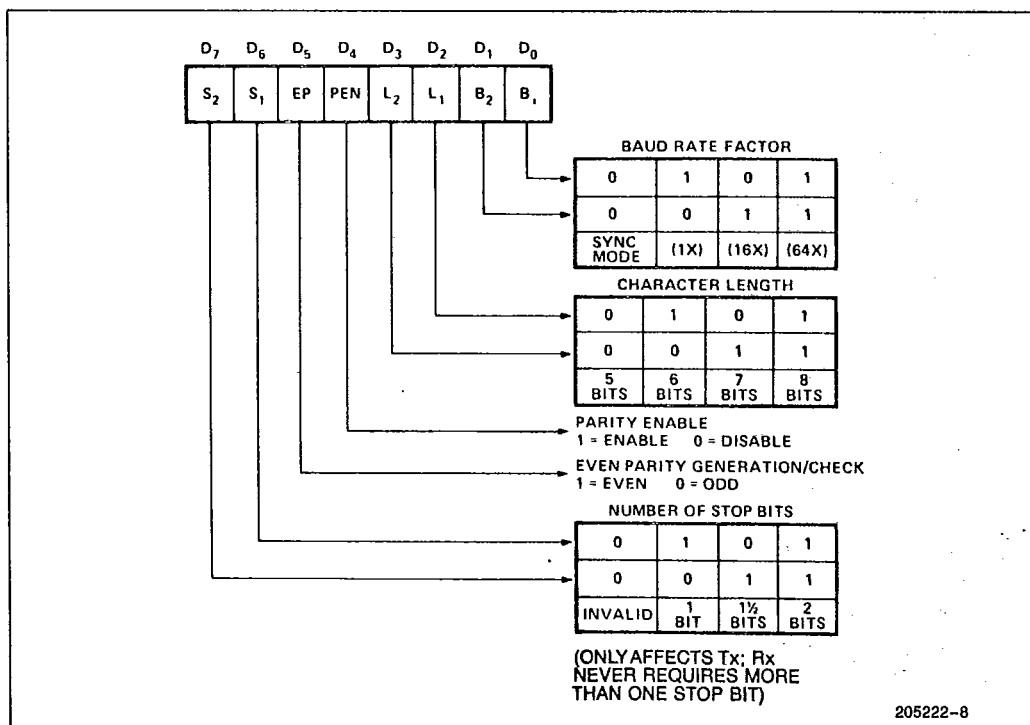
$D_7$ $D_6$ $D_5$ $D_4$ $D_3$ $D_2$ $D_1$ $D_0$

| $S_2$ | $S_1$ | EP | PEN | $L_2$ | $L_1$ | $B_2$ | $B_1$ |
|---|---|---|---|---|---|---|---|

BAUD RATE FACTOR

| 0 | 1 | 0 | 1 |
|---|---|---|---|
| 0 | 0 | 1 | 1 |
| SYNC MODE | (1X) | (16X) | (64X) |

CHARACTER LENGTH

| 0 | 1 | 0 | 1 |
|---|---|---|---|
| 0 | 0 | 1 | 1 |
| 5 BITS | 6 BITS | 7 BITS | 8 BITS |

PARITY ENABLE
1 = ENABLE 0 = DISABLE

EVEN PARITY GENERATION/CHECK
1 = EVEN 0 = ODD

NUMBER OF STOP BITS

| 0 | 1 | 0 | 1 |
|---|---|---|---|
| 0 | 0 | 1 | 1 |
| INVALID | 1 BIT | 1½ BITS | 2 BITS |

(ONLY AFFECTS Tx; Rx NEVER REQUIRES MORE THAN ONE STOP BIT)

205222-8